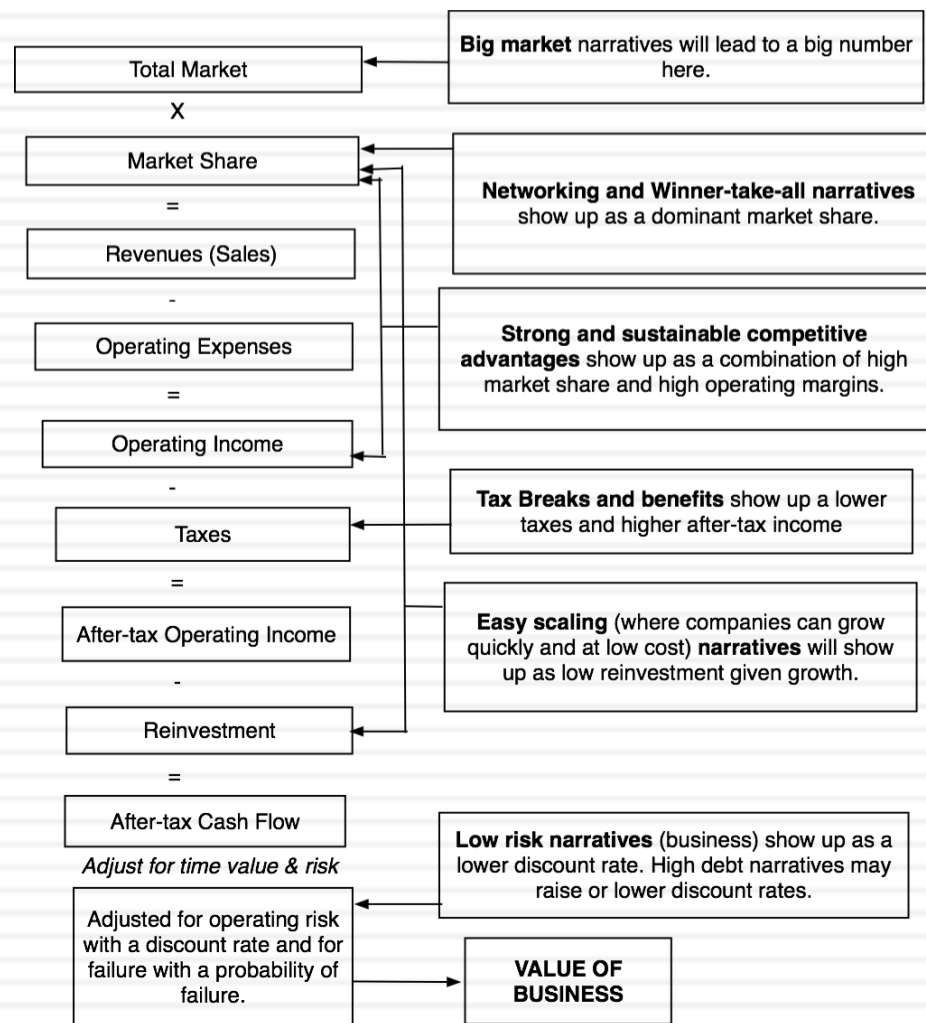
Total Market

X

Market Share

=

Revenues (Sales)

-

Operating Expenses

=

Operating Income

-

Taxes

=

After-tax Operating Income

-

Reinvestment

=

After-tax Cash Flow

*Adjust for time value & risk*

Adjusted for operating risk with a discount rate and for failure with a probability of failure.

VALUE OF BUSINESS

**Big market** narratives will lead to a big number here.

**Networking and Winner-take-all narratives** show up as a dominant market share.

**Strong and sustainable competitive advantages** show up as a combination of high market share and high operating margins.

**Tax Breaks and benefits** show up a lower taxes and higher after-tax income

**Easy scaling** (where companies can grow quickly and at low cost) **narratives** will show up as low reinvestment given growth.

**Low risk narratives** (business) show up as a lower discount rate. High debt narratives may raise or lower discount rates.